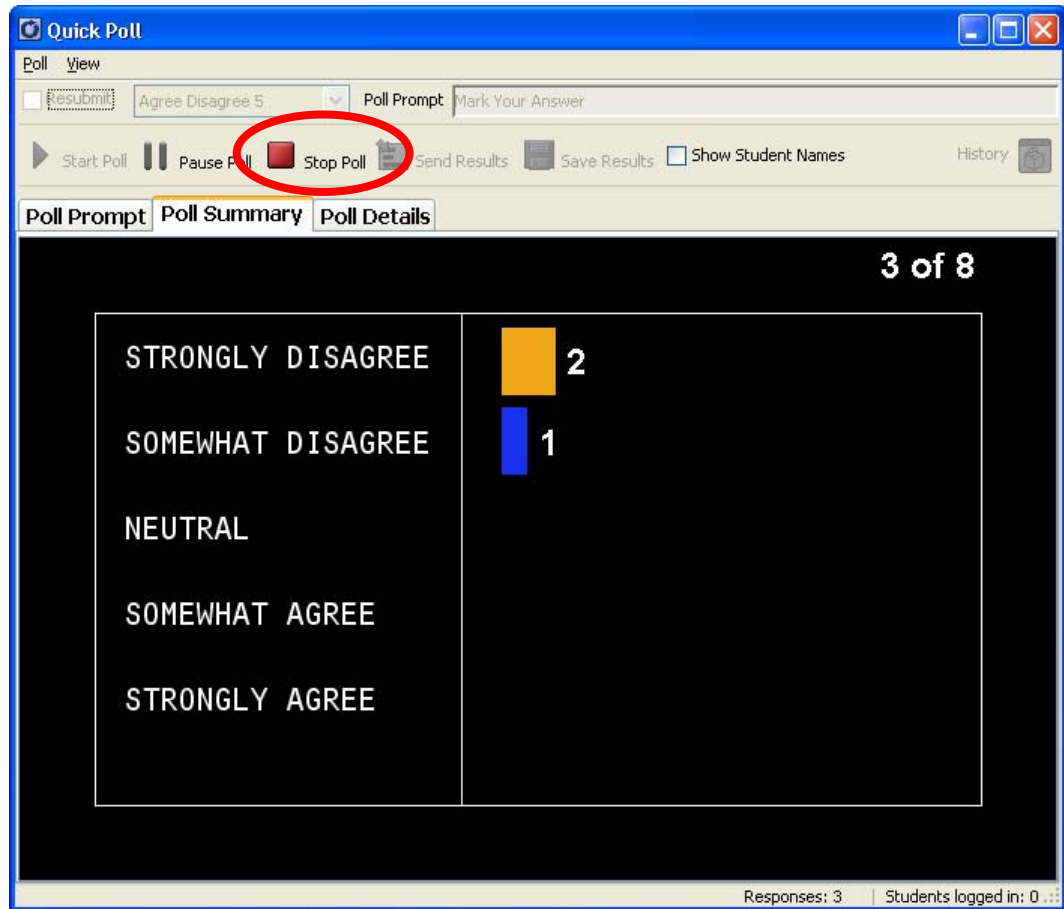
Quick Poll

Poll View

Resubmit Agree Disagree 5 Poll Prompt Mark Your Answer

Start Poll Pause Poll Stop Poll Send Results Save Results Show Student Names History

Poll Prompt Poll Summary Poll Details

3 of 8

| | |
|---|---|
| STRONGLY DISAGREE | 2 |
| SOMEWHAT DISAGREE | 1 |
| NEUTRAL | |
| SOMEWHAT AGREE | |
| STRONGLY AGREE | |

Responses: 3 Students logged in: 0